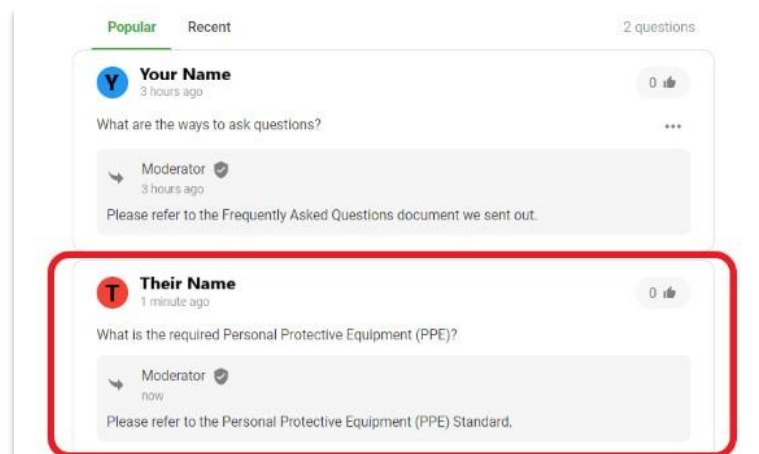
Popular Recent 2 questions

Y Your Name
3 hours ago
0

What are the ways to ask questions?

Moderator
3 hours ago

Please refer to the Frequently Asked Questions document we sent out.

T Their Name
1 minute ago
0

What is the required Personal Protective Equipment (PPE)?

Moderator
now

Please refer to the Personal Protective Equipment (PPE) Standard.